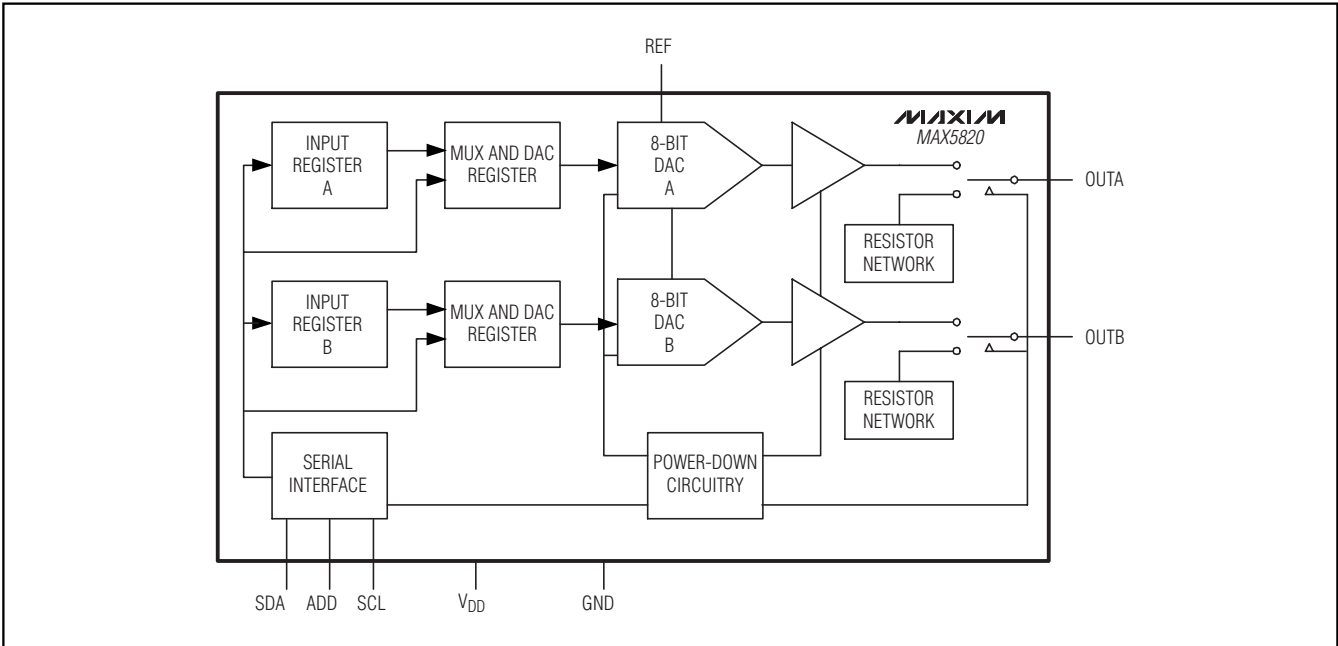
REF

MAXIM
MAX5820

INPUT REGISTER A

MUX AND DAC REGISTER

8-BIT DAC A

OUTA

RESISTOR NETWORK

INPUT REGISTER B

MUX AND DAC REGISTER

8-BIT DAC B

OUTB

RESISTOR NETWORK

SERIAL INTERFACE

POWER-DOWN CIRCUITRY

SDA ADD SCL $V_{DD}$ GND